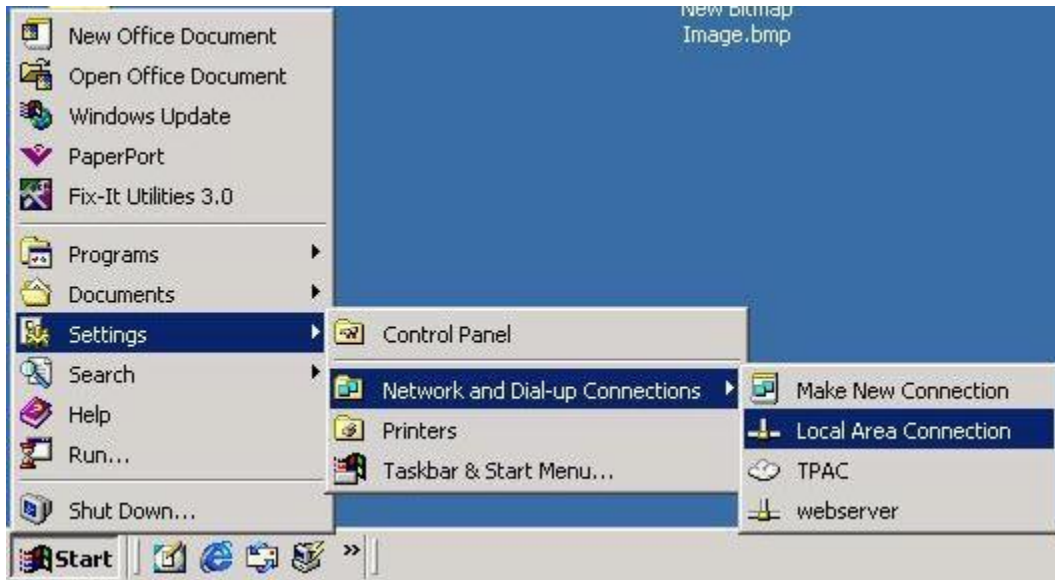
New Bitmap Image.bmp

New Office Document
Open Office Document
Windows Update
PaperPort
Fix-It Utilities 3.0

Programs
Documents
Settings
Search
Help
Run...

Shut Down...

Control Panel
Network and Dial-up Connections
Printers
Taskbar & Start Menu...

Make New Connection
Local Area Connection
TPAC
webserver

Start